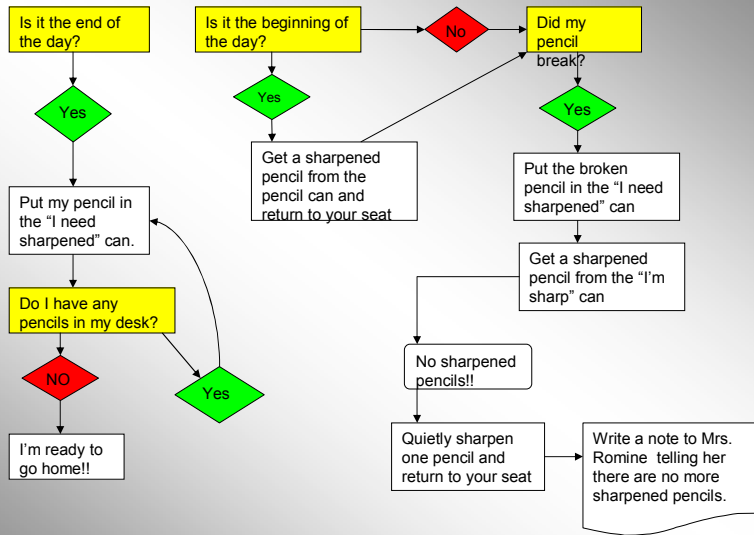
Is it the end of the day?

Yes

Put my pencil in the "I need sharpened" can.

Do I have any pencils in my desk?

NO

I'm ready to go home!!

Yes

Is it the beginning of the day?

Yes

Get a sharpened pencil from the pencil can and return to your seat

No

Did my pencil break?

Yes

Put the broken pencil in the "I need sharpened" can

Get a sharpened pencil from the "I'm sharp" can

No sharpened pencils!!

Quietly sharpen one pencil and return to your seat

Write a note to Mrs. Romine telling her there are no more sharpened pencils.